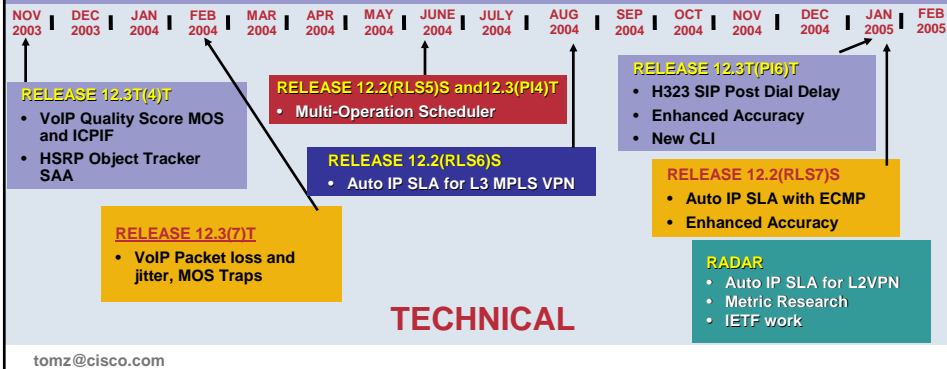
NOV 2003 | DEC 2003 | JAN 2004 | FEB 2004 | MAR 2004 | APR 2004 | MAY 2004 | JUNE 2004 | JULY 2004 | AUG 2004 | SEP 2004 | OCT 2004 | NOV 2004 | DEC 2004 | JAN 2005 | FEB 2005

RELEASE 12.3T(4)T
• VoIP Quality Score MOS and ICPIF
• HSRP Object Tracker SAA

RELEASE 12.2(RLS5)S and12.3(PI4)T
• Multi-Operation Scheduler

RELEASE 12.2(RLS6)S
• Auto IP SLA for L3 MPLS VPN

RELEASE 12.3(7)T
• VoIP Packet loss and jitter, MOS Traps

RELEASE 12.3T(PI6)T
• H323 SIP Post Dial Delay
• Enhanced Accuracy
• New CLI

RELEASE 12.2(RLS7)S
• Auto IP SLA with ECMP
• Enhanced Accuracy

RADAR
• Auto IP SLA for L2VPN
• Metric Research
• IETF work

TECHNICAL

tomz@cisco.com